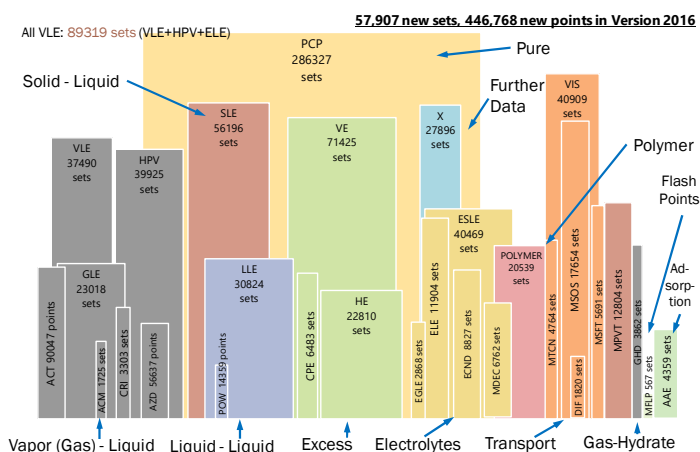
All VLE: 89319 sets (VLE+HPV+ELE)

57,907 new sets, 446,768 new points in Version 2016

PCP
286327
sets

Pure

Solid - Liquid

Further Data

SLE
56196
sets

VE
71425
sets

X
27896
sets

VIS
40909
sets

Polymer

VLE
37490
sets

HPV
39925
sets

ESLE
40469
sets

Flash Points

POLYMER
20539
sets

MSOS 17654 sets

GLE
23018
sets

LLE
30824
sets

MSFT 5691 sets

MPVT 12804 sets

Ad-sorp-tion

ACT 90047 points

ACM 1725 sets

CRI 3303 sets

AZD 5637 points

POW 14339 points

CPE 6483 sets

HE
22810
sets

EGLE 2868 sets

ELE 11904 sets

ECND 8827 sets

MDEC 6762 sets

MTCN 4764 sets

DIF 1820 sets

GHD 3862 sets

MFLP 567 sets

AAE 4359 sets

Vapor (Gas) - Liquid

Liquid - Liquid

Excess

Electrolytes

Transport

Gas-Hydrate